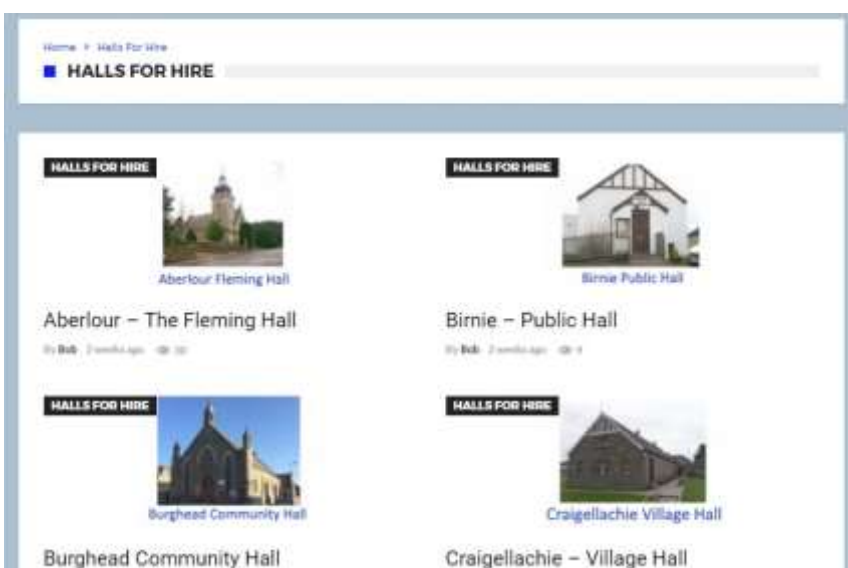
Home > Halls For Hire

HALLS FOR HIRE

HALLS FOR HIRE

Aberlour Fleming Hall

Aberlour – The Fleming Hall

By Bob 2 weeks ago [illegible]

HALLS FOR HIRE

Birnie Public Hall

Birnie – Public Hall

By Bob 2 weeks ago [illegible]

HALLS FOR HIRE

Burghead Community Hall

Burghead Community Hall

HALLS FOR HIRE

Craigellachie Village Hall

Craigellachie – Village Hall